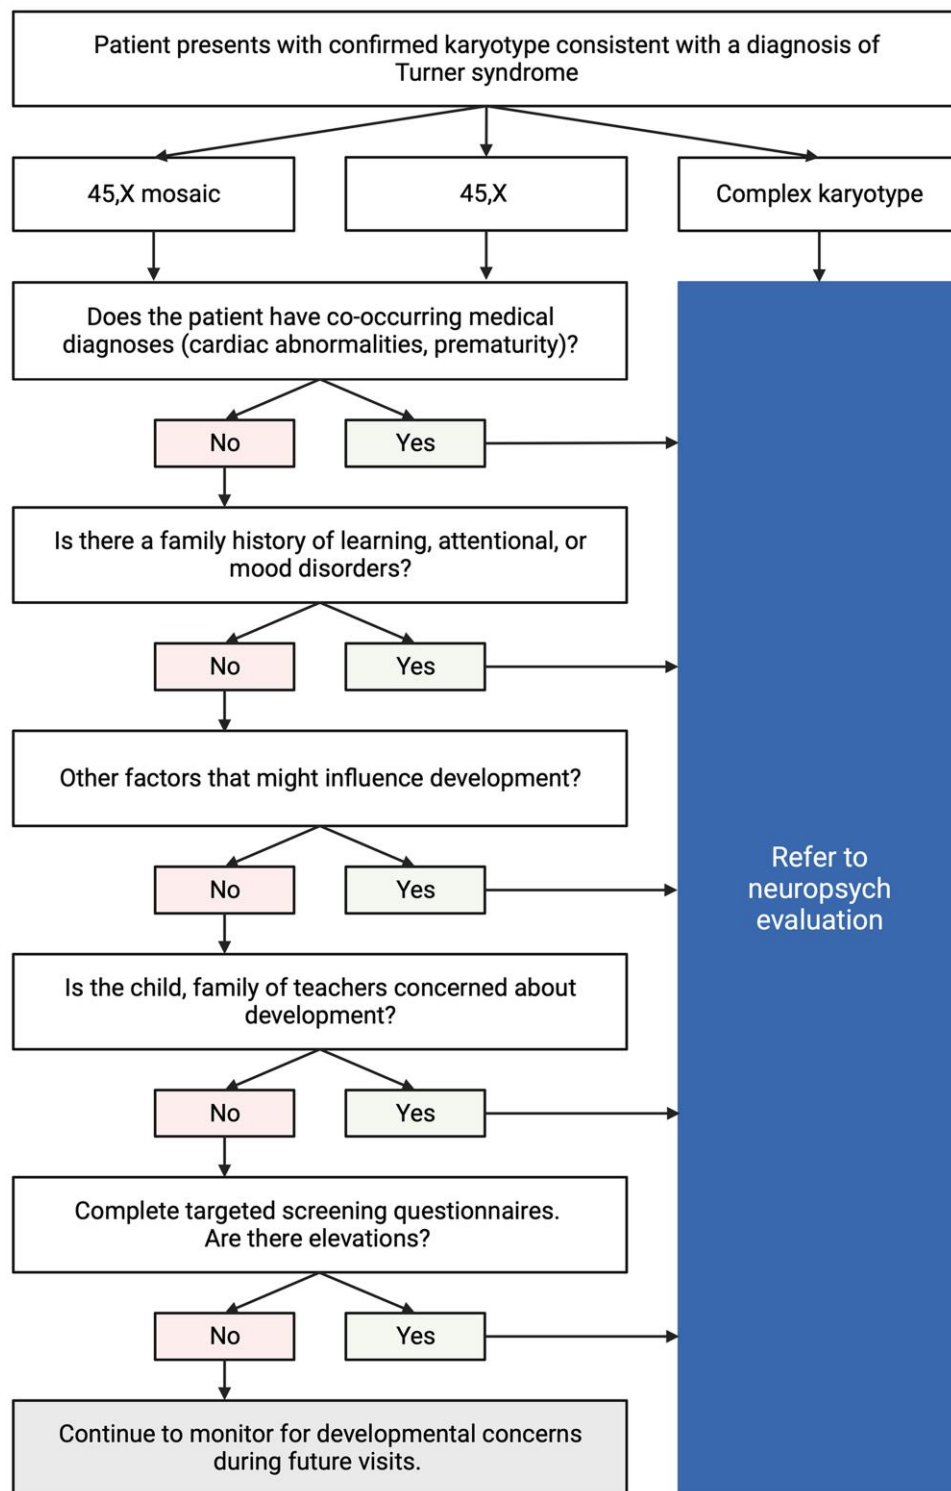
Patient presents with confirmed karyotype consistent with a diagnosis of Turner syndrome

45,X mosaic

45,X

Complex karyotype

Does the patient have co-occurring medical diagnoses (cardiac abnormalities, prematurity)?

No

Yes

Is there a family history of learning, attentional, or mood disorders?

No

Yes

Other factors that might influence development?

No

Yes

Is the child, family of teachers concerned about development?

No

Yes

Complete targeted screening questionnaires. Are there elevations?

No

Yes

Continue to monitor for developmental concerns during future visits.

Refer to neuropsych evaluation